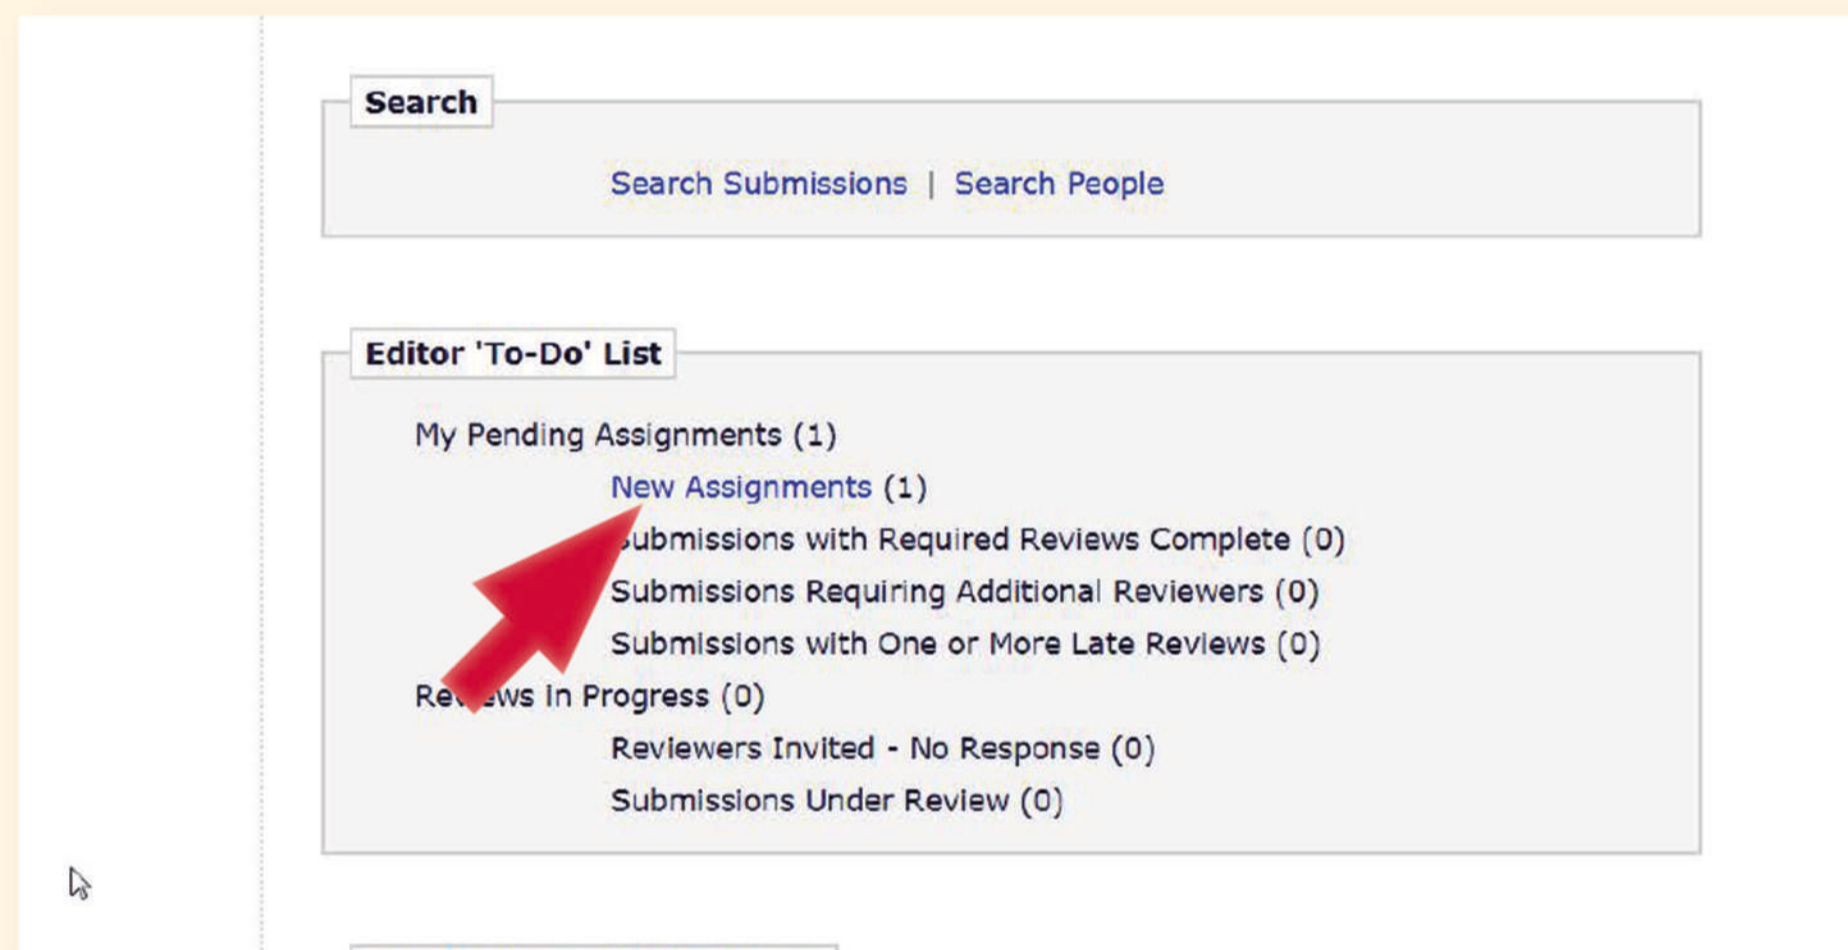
Search

Search Submissions | Search People

Editor 'To-Do' List

My Pending Assignments (1)

New Assignments (1)

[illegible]ubmissions with Required Reviews Complete (0)

Submissions Requiring Additional Reviewers (0)

Submissions with One or More Late Reviews (0)

Re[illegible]ews in Progress (0)

Reviewers Invited - No Response (0)

Submissions Under Review (0)